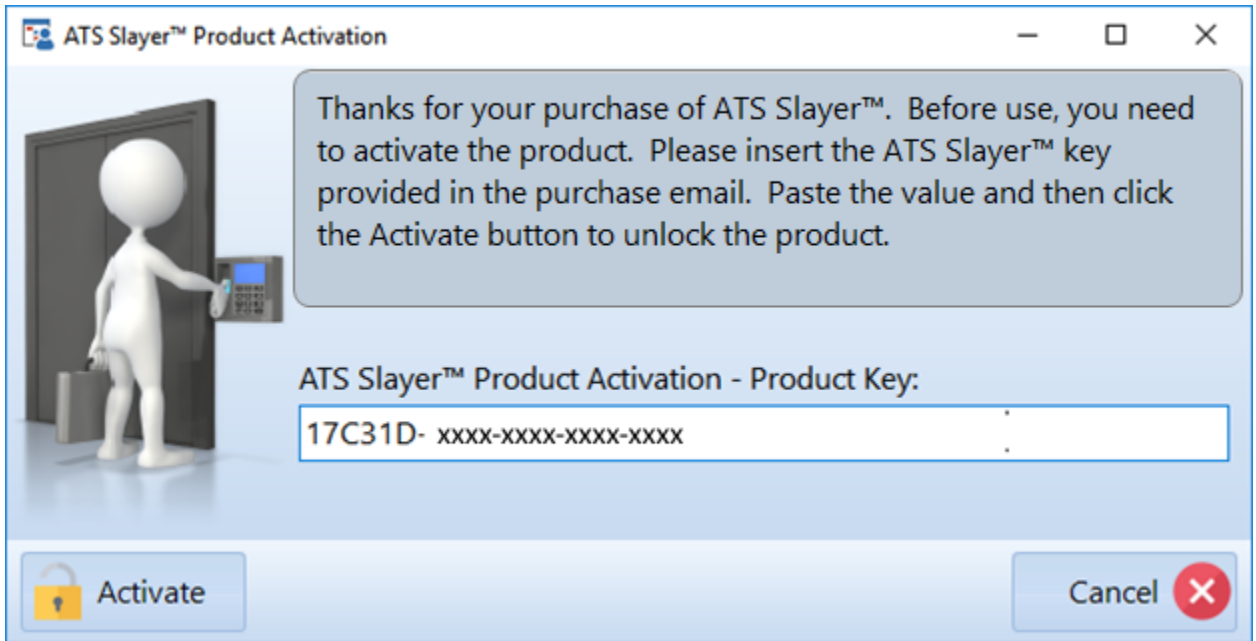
ATS Slayer™ Product Activation

Thanks for your purchase of ATS Slayer™. Before use, you need to activate the product. Please insert the ATS Slayer™ key provided in the purchase email. Paste the value and then click the Activate button to unlock the product.

ATS Slayer™ Product Activation - Product Key:

17C31D- xxxx-xxxx-xxxx-xxxx

Activate

Cancel